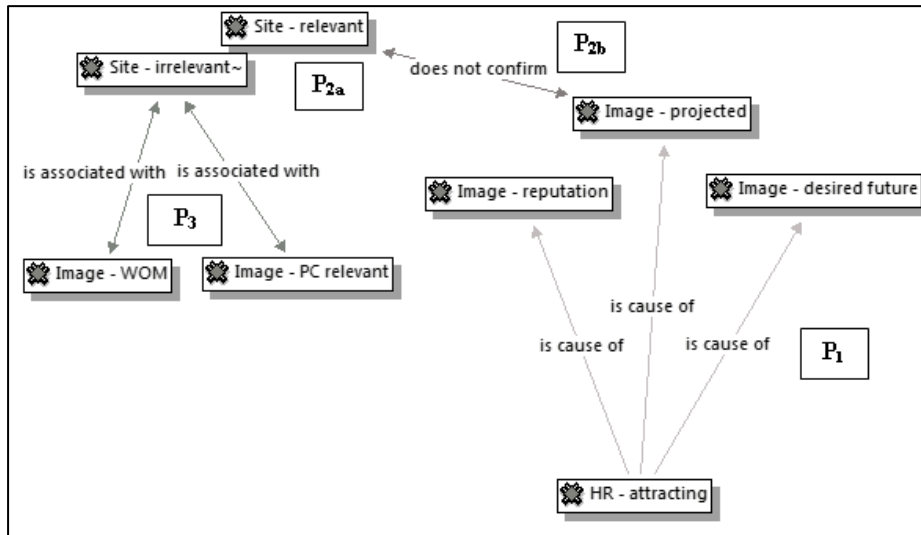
Site - relevant

$P_{2b}$

Site - irrelevant~

$P_{2a}$

does not confirm

Image - projected

is associated with

is associated with

Image - reputation

Image - desired future

$P_3$

Image - WOM

Image - PC relevant

is cause of

is cause of

is cause of

$P_1$

HR - attracting